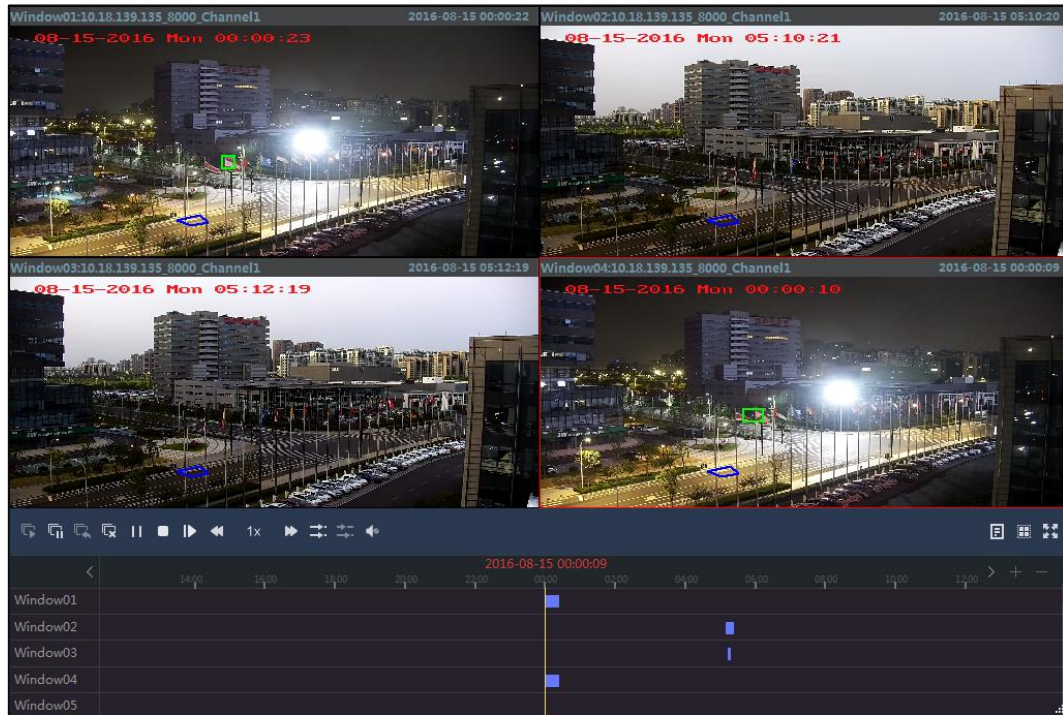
Window01:10.18.139.135_8000_Channel1 2016-08-15 00:00:22
08-15-2016 Mon 00:00:23

Window02:10.18.139.135_8000_Channel1 2016-08-15 05:10:20
08-15-2016 Mon 05:10:21

Window03:10.18.139.135_8000_Channel1 2016-08-15 05:12:19
08-15-2016 Mon 05:12:19

Window04:10.18.139.135_8000_Channel1 2016-08-15 00:00:09
08-15-2016 Mon 00:00:10

1x

2016-08-15 00:00:09

14:00 16:00 18:00 20:00 22:00 00:00 02:00 04:00 06:00 08:00 10:00 12:00

Window01
Window02
Window03
Window04
Window05